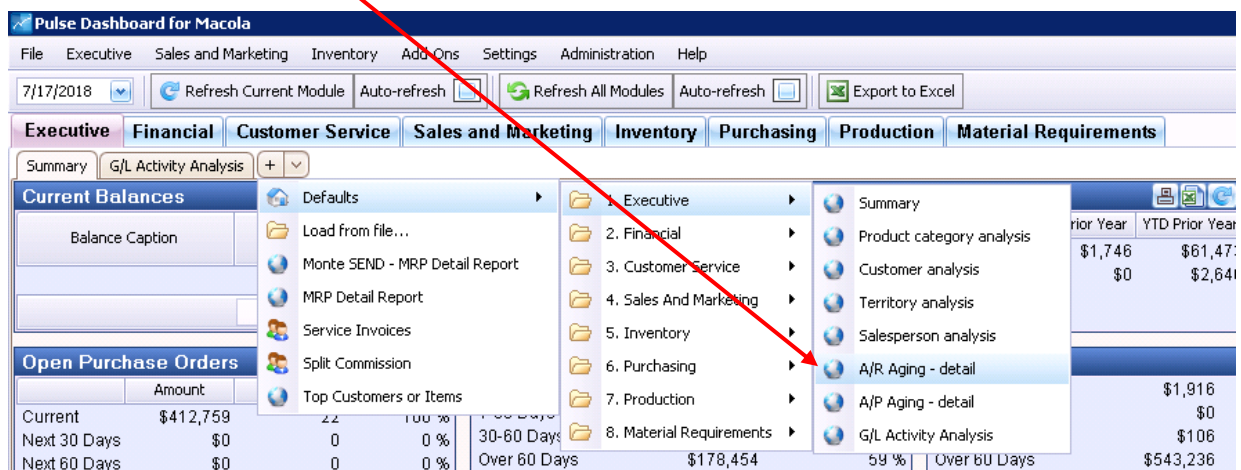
Pulse Dashboard for Macola

File Executive Sales and Marketing Inventory Add Ons Settings Administration Help

7/17/2018 Refresh Current Module Auto-refresh Refresh All Modules Auto-refresh Export to Excel

Executive Financial Customer Service Sales and Marketing Inventory Purchasing Production Material Requirements

Summary G/L Activity Analysis +

Current Balances

Balance Caption

Defaults
Load from file...
Monte SEND - MRP Detail Report
MRP Detail Report
Service Invoices
Split Commission
Top Customers or Items

1. Executive
2. Financial
3. Customer Service
4. Sales And Marketing
5. Inventory
6. Purchasing
7. Production
8. Material Requirements

Summary
Product category analysis
Customer analysis
Territory analysis
Salesperson analysis
A/R Aging - detail
A/P Aging - detail
G/L Activity Analysis

rior Year | YTD Prior Year
$1,746 | $61,47
$0 | $2,64

Open Purchase Orders

| | Amount | | |
|---|---|---|---|
| Current | $412,759 | 22 | 100 % |
| Next 30 Days | $0 | 0 | 0 % |
| Next 60 Days | $0 | 0 | 0 % |

30-60 Days
Over 60 Days $178,454 59 %

$1,916
$0
$106
Over 60 Days $543,236